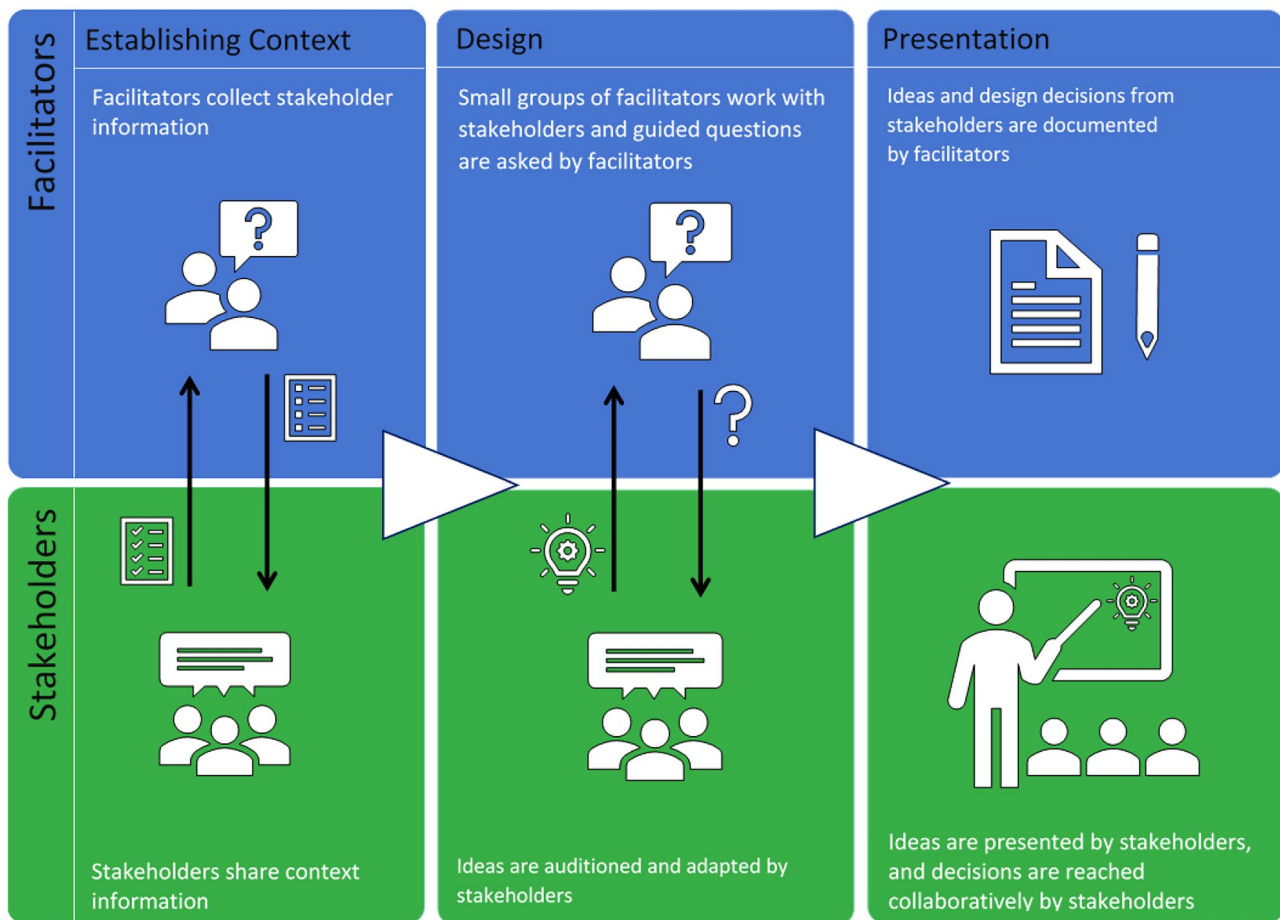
Facilitators

Establishing Context

Facilitators collect stakeholder information

Design

Small groups of facilitators work with stakeholders and guided questions are asked by facilitators

Presentation

Ideas and design decisions from stakeholders are documented by facilitators

Stakeholders

Stakeholders share context information

Ideas are auditioned and adapted by stakeholders

Ideas are presented by stakeholders, and decisions are reached collaboratively by stakeholders